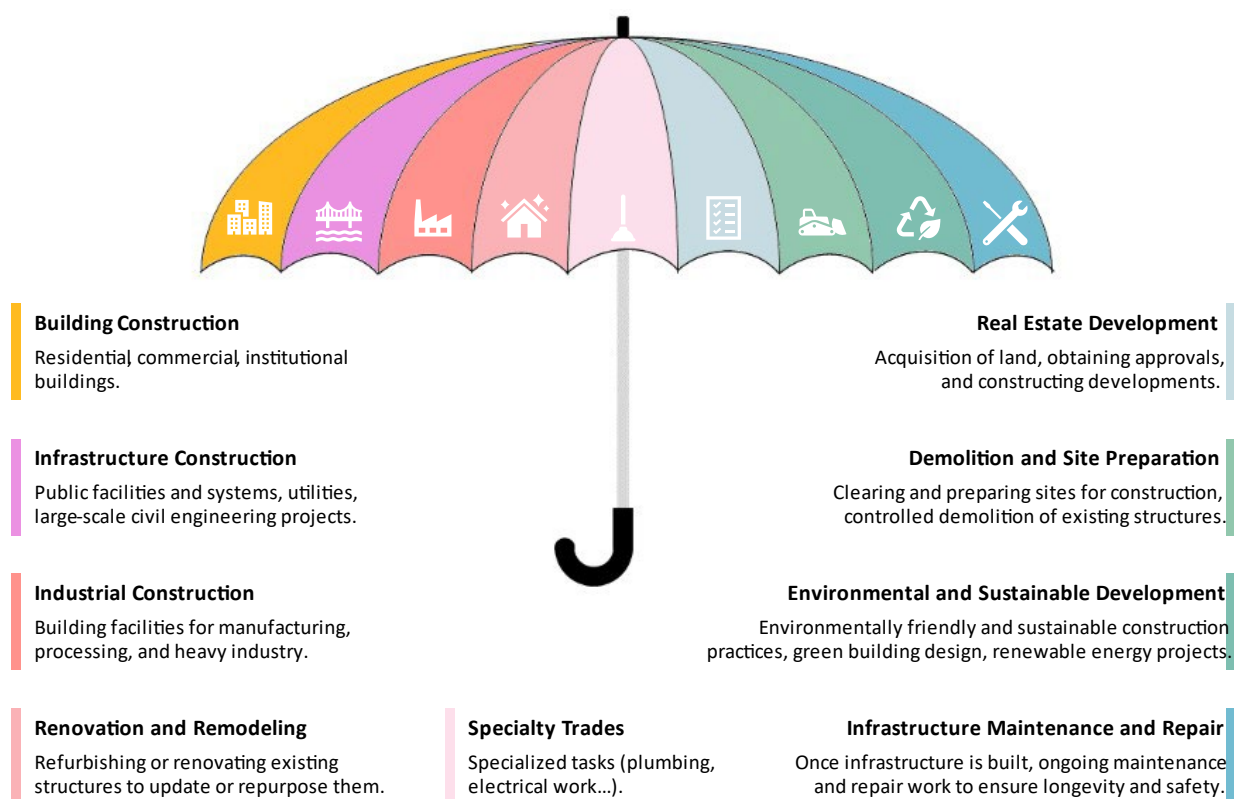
Building Construction

Residential, commercial, institutional buildings.

Infrastructure Construction

Public facilities and systems, utilities, large-scale civil engineering projects.

Industrial Construction

Building facilities for manufacturing, processing, and heavy industry.

Renovation and Remodeling

Refurbishing or renovating existing structures to update or repurpose them.

Specialty Trades

Specialized tasks (plumbing, electrical work…).

Real Estate Development

Acquisition of land, obtaining approvals, and constructing developments.

Demolition and Site Preparation

Clearing and preparing sites for construction, controlled demolition of existing structures.

Environmental and Sustainable Development

Environmentally friendly and sustainable construction practices, green building design, renewable energy projects.

Infrastructure Maintenance and Repair

Once infrastructure is built, ongoing maintenance and repair work to ensure longevity and safety.